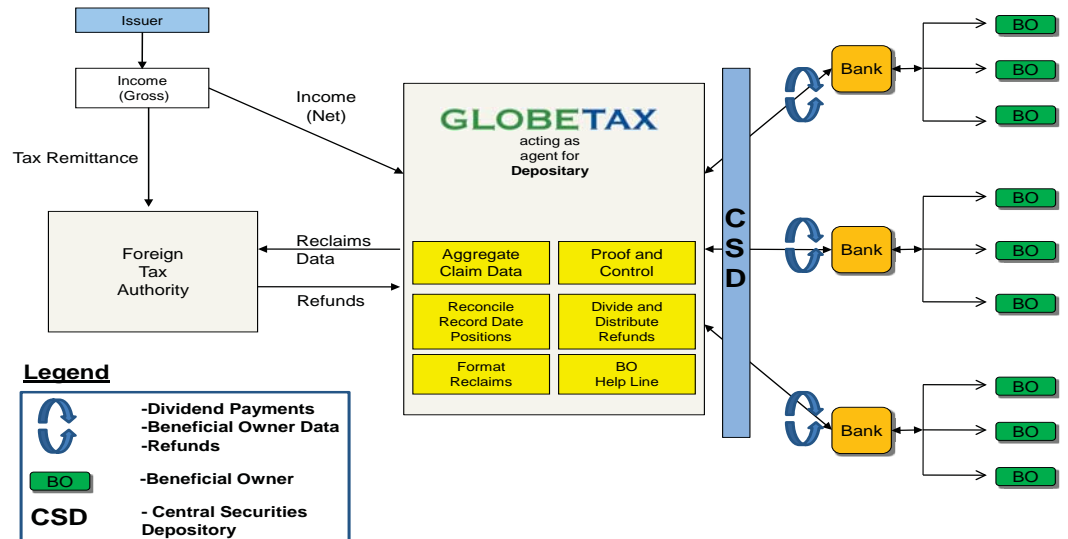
Issuer

Income
(Gross)

Tax Remittance

Income
(Net)

Foreign
Tax
Authority

Reclaims
Data

Refunds

GLOBETAX
acting as
agent for
Depositary

Aggregate
Claim Data

Proof and
Control

Reconcile
Record Date
Positions

Divide and
Distribute
Refunds

Format
Reclaims

BO
Help Line

C
S
D

Bank

BO

BO

BO

Bank

BO

BO

BO

Bank

BO

BO

BO

Legend

-Dividend Payments
-Beneficial Owner Data
-Refunds

BO

-Beneficial Owner

CSD

- Central Securities
Depository